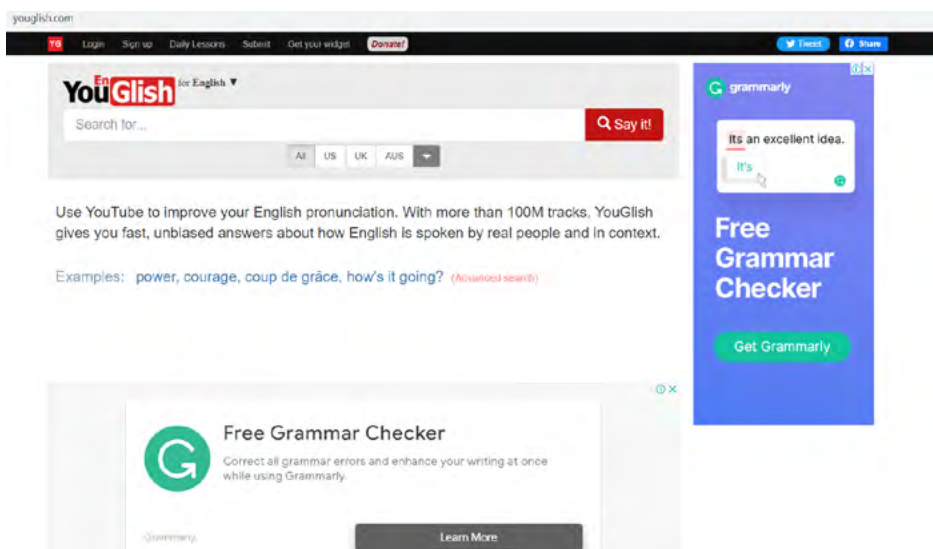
youglish.com

YG Login Sign up Daily Lessons Submit Get your widget Donate!

Tweet Share

YouGlish En for English ▼

Search for...

Say it!

All US UK AUS

Use YouTube to improve your English pronunciation. With more than 100M tracks, YouGlish gives you fast, unbiased answers about how English is spoken by real people and in context.

Examples: power, courage, coup de grâce, how's it going? (Advanced search)

grammarly

Its an excellent idea.

It's

Free Grammar Checker

Get Grammarly

Free Grammar Checker

Correct all grammar errors and enhance your writing at once while using Grammarly.

Grammarly

Learn More